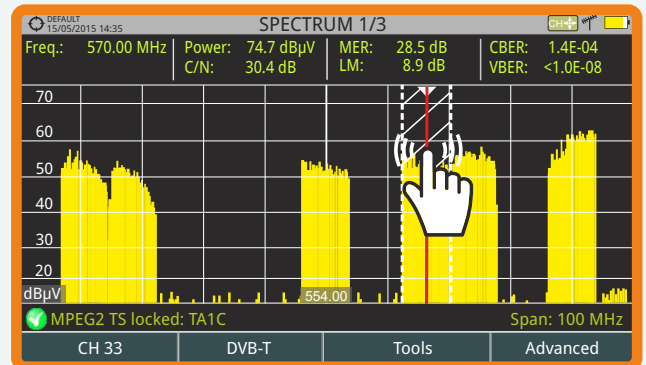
DEFAULT
15/05/2015 14:35

SPECTRUM 1/3

CH

| Freq.: 570.00 MHz | Power: 74.7 dBµV | MER: 28.5 dB | CBER: 1.4E-04 |
|---|---|---|---|
| | C/N: 30.4 dB | LM: 8.9 dB | VBER: <1.0E-08 |

70
60
50
40
30
20
dBµV
554.00

MPEG2 TS locked: TA1C

Span: 100 MHz

CH 33

DVB-T

Tools

Advanced